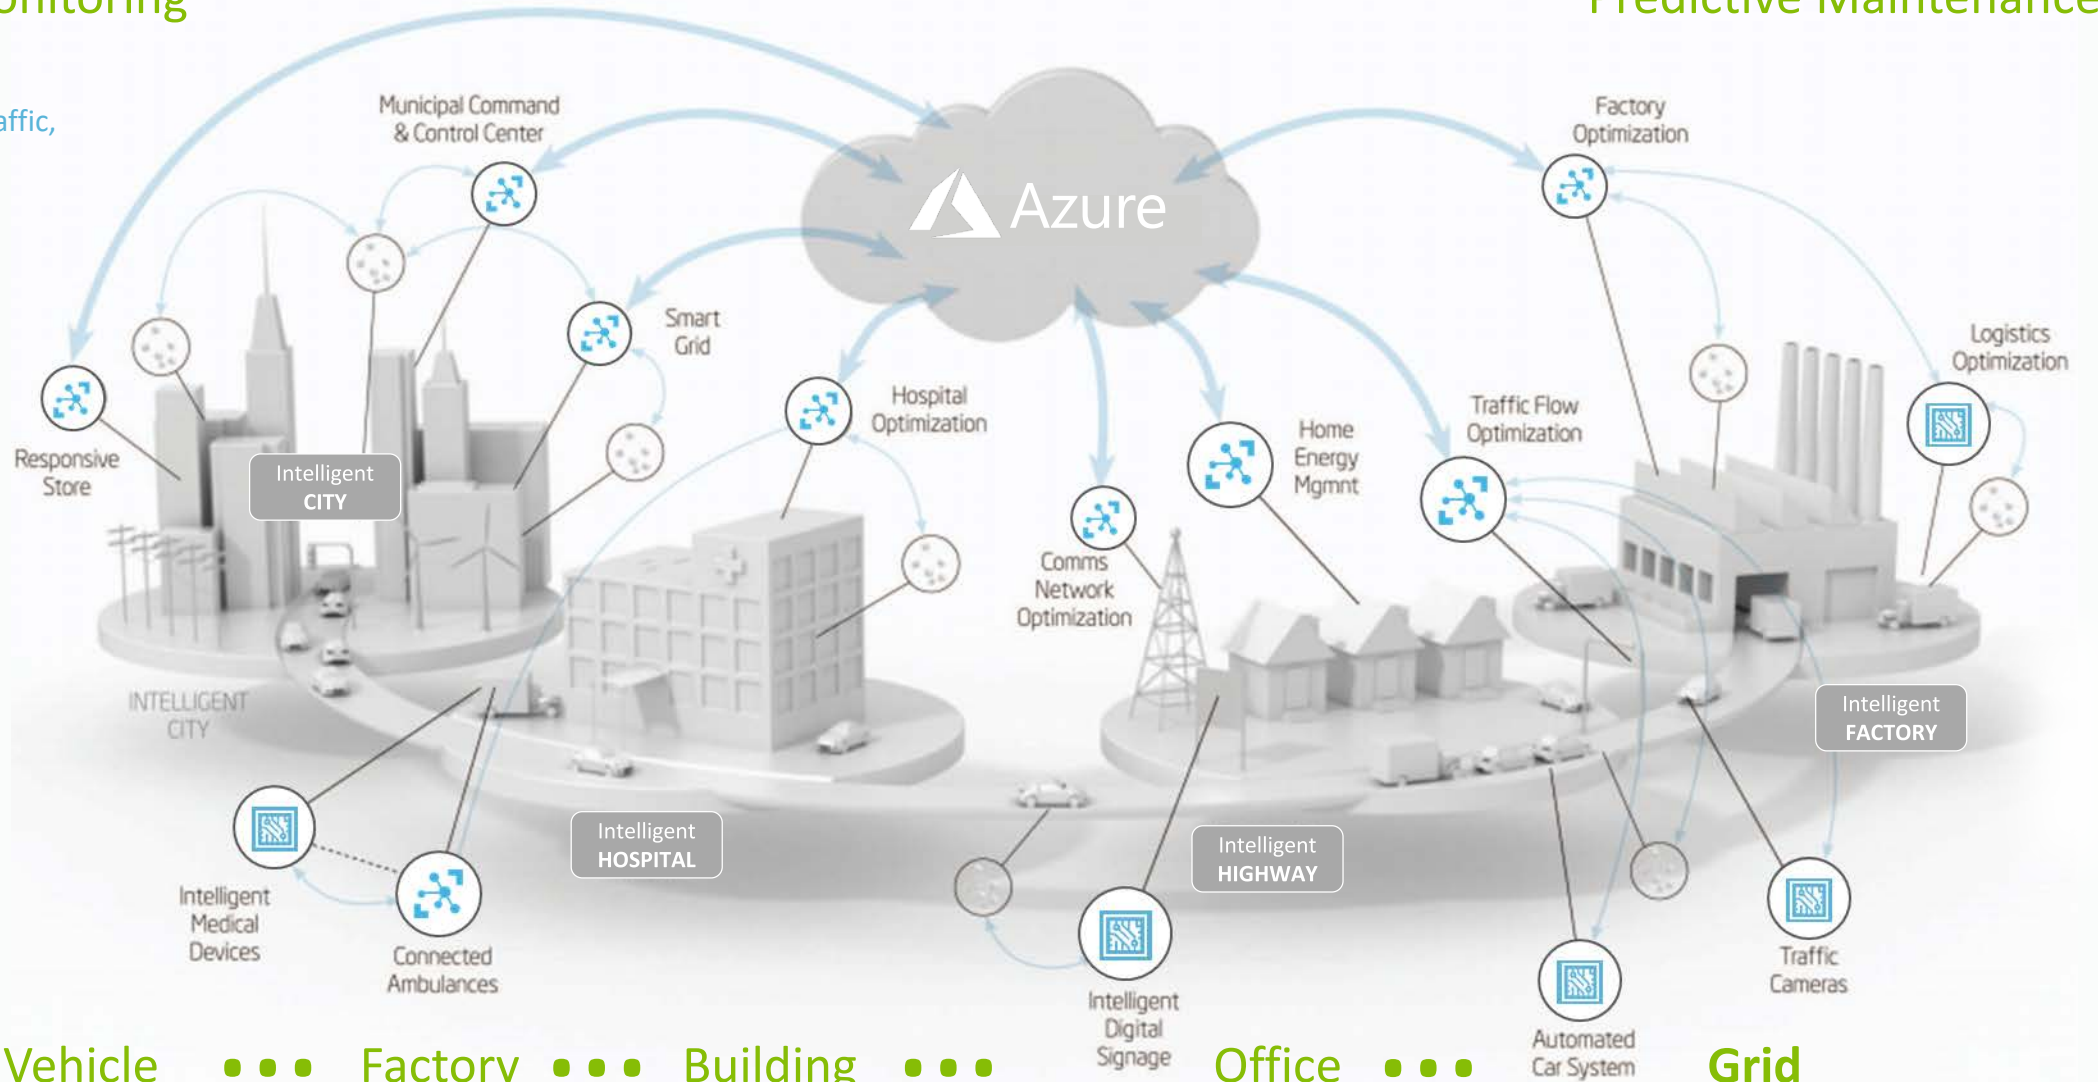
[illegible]onitoring

Predictive Maintenance

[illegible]affic,

Municipal Command & Control Center

Azure

Factory Optimization

Smart Grid

Logistics Optimization

Responsive Store

Intelligent CITY

Hospital Optimization

Home Energy Mgmnt

Traffic Flow Optimization

Comms Network Optimization

INTELLIGENT CITY

Intelligent FACTORY

Intelligent HOSPITAL

Intelligent HIGHWAY

Intelligent Medical Devices

Connected Ambulances

Intelligent Digital Signage

Traffic Cameras

Automated Car System

Vehicle • • • Factory • • • Building • • • Office • • • Grid